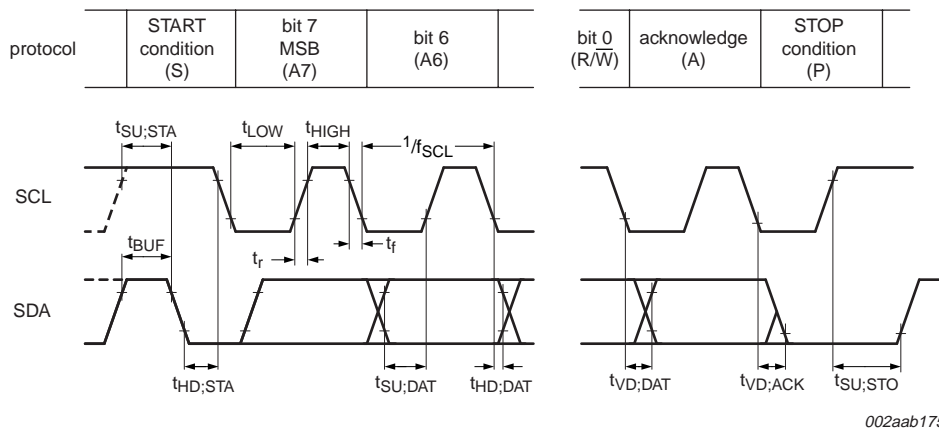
| protocol | START condition (S) | bit 7 MSB (A7) | bit 6 (A6) | | bit 0 (R/$\overline{W}$) | acknowledge (A) | STOP condition (P) |
|---|---|---|---|---|---|---|---|

$t_{SU;STA}$ $t_{LOW}$ $t_{HIGH}$ $^1/f_{SCL}$

SCL

$t_{BUF}$

$t_r$ $t_f$

SDA

$t_{HD;STA}$ $t_{SU;DAT}$ $t_{HD;DAT}$ $t_{VD;DAT}$ $t_{VD;ACK}$ $t_{SU;STO}$

002aab17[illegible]